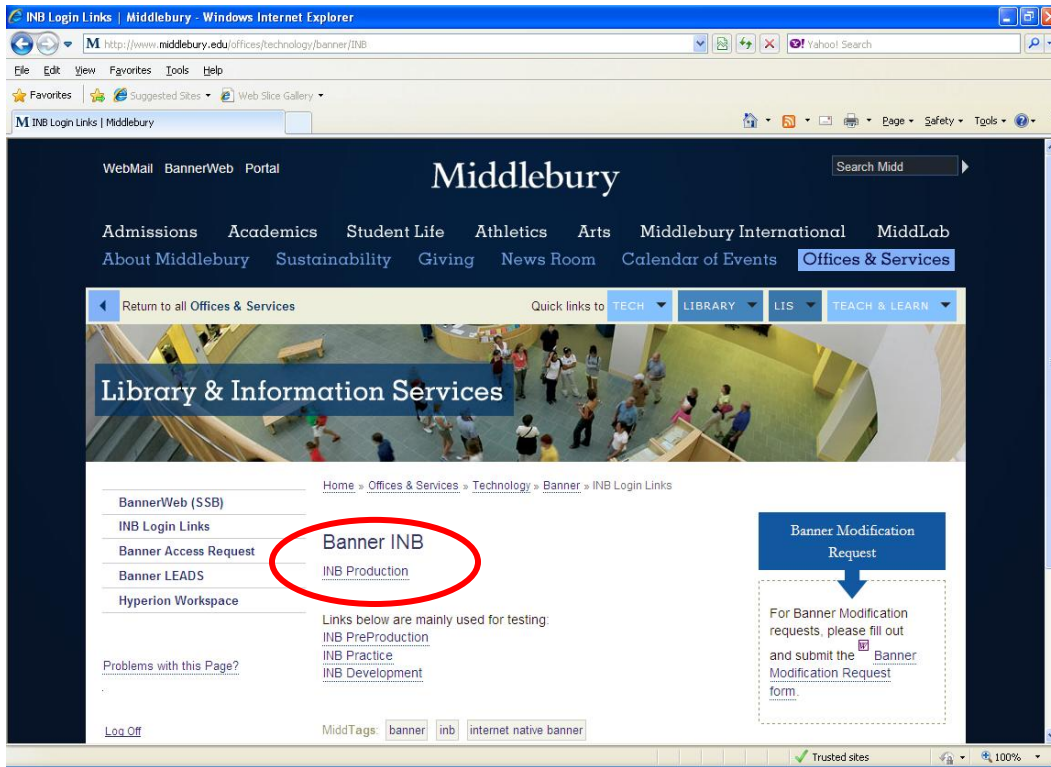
INB Login Links | Middlebury - Windows Internet Explorer

http://www.middlebury.edu/offices/technology/banner/INB

Yahoo! Search

File Edit View Favorites Tools Help

Favorites Suggested Sites Web Slice Gallery

M INB Login Links | Middlebury

Page Safety Tools

WebMail BannerWeb Portal

Middlebury

Search Midd

Admissions Academics Student Life Athletics Arts Middlebury International MiddLab

About Middlebury Sustainability Giving News Room Calendar of Events Offices & Services

Return to all Offices & Services

Quick links to TECH LIBRARY LIS TEACH & LEARN

Library & Information Services

Home » Offices & Services » Technology » Banner » INB Login Links

BannerWeb (SSB)
INB Login Links
Banner Access Request
Banner LEADS
Hyperion Workspace

Problems with this Page?

Log Off

Banner INB

INB Production

Links below are mainly used for testing:
INB PreProduction
INB Practice
INB Development

MiddTags: banner inb internet native banner

Banner Modification Request

For Banner Modification requests, please fill out and submit the Banner Modification Request form.

Trusted sites 100%